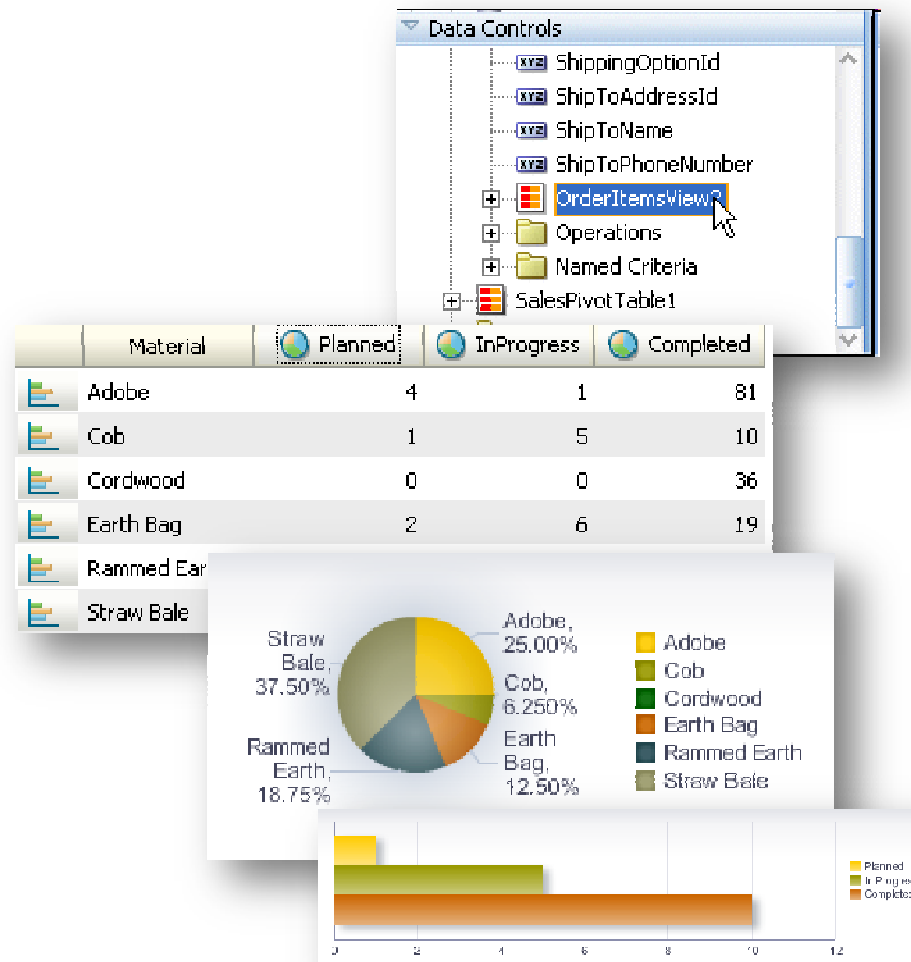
Data Controls

ShippingOptionId
ShipToAddressId
ShipToName
ShipToPhoneNumber
OrderItemsView2
Operations
Named Criteria
SalesPivotTable1

| | Material | Planned | InProgress | Completed |
|---|---|---|---|---|
| | Adobe | 4 | 1 | 81 |
| | Cob | 1 | 5 | 10 |
| | Cordwood | 0 | 0 | 36 |
| | Earth Bag | 2 | 6 | 19 |
| | Rammed Ear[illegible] | | | |
| | Straw Bale | | | |

Straw Bale, 37.50%
Adobe, 25.00%
Cob, 6.250%
Earth Bag, 12.50%
Rammed Earth, 18.75%

Adobe
Cob
Cordwood
Earth Bag
Rammed Earth
Straw Bale

Planned
In Progress
Complete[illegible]

0
2
4
6
8
10
12